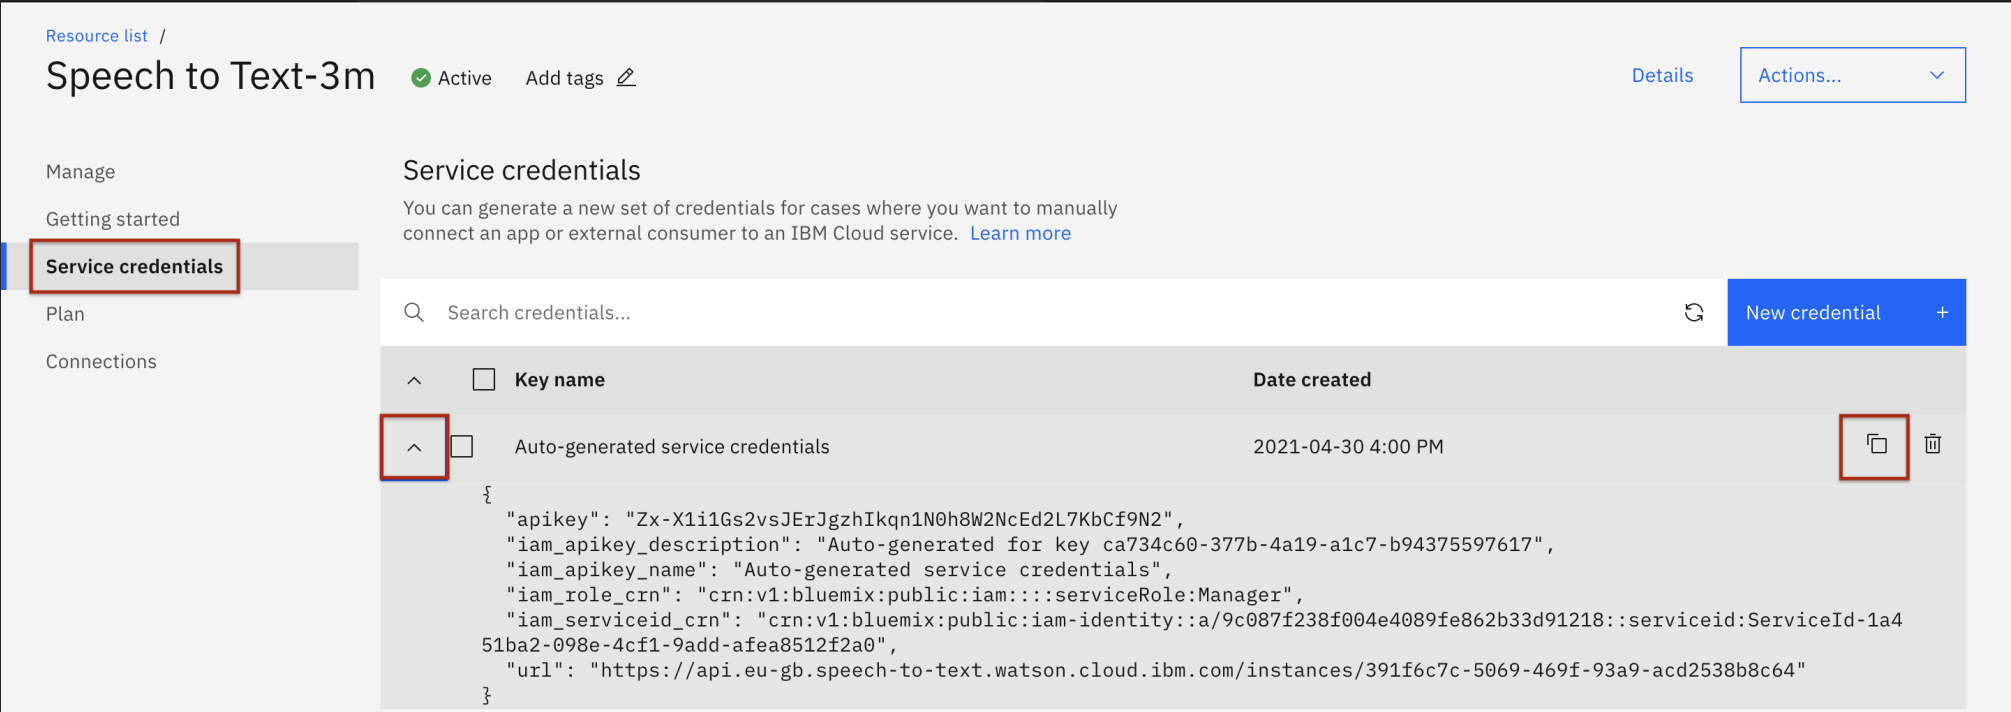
Resource list /

Speech to Text-3m  Active  Add tags

Details  Actions...

Manage

Getting started

Service credentials

Plan

Connections

Service credentials

You can generate a new set of credentials for cases where you want to manually connect an app or external consumer to an IBM Cloud service. Learn more

Search credentials...

New credential +

| Key name | Date created |
|---|---|
| Auto-generated service credentials | 2021-04-30 4:00 PM |

{
  "apikey": "Zx-X1i1Gs2vsJErJgzhIkqn1N0h8W2NcEd2L7KbCf9N2",
  "iam_apikey_description": "Auto-generated for key ca734c60-377b-4a19-a1c7-b94375597617",
  "iam_apikey_name": "Auto-generated service credentials",
  "iam_role_crn": "crn:v1:bluemix:public:iam::::serviceRole:Manager",
  "iam_serviceid_crn": "crn:v1:bluemix:public:iam-identity::a/9c087f238f004e4089fe862b33d91218::serviceid:ServiceId-1a451ba2-098e-4cf1-9add-afea8512f2a0",
  "url": "https://api.eu-gb.speech-to-text.watson.cloud.ibm.com/instances/391f6c7c-5069-469f-93a9-acd2538b8c64"
}